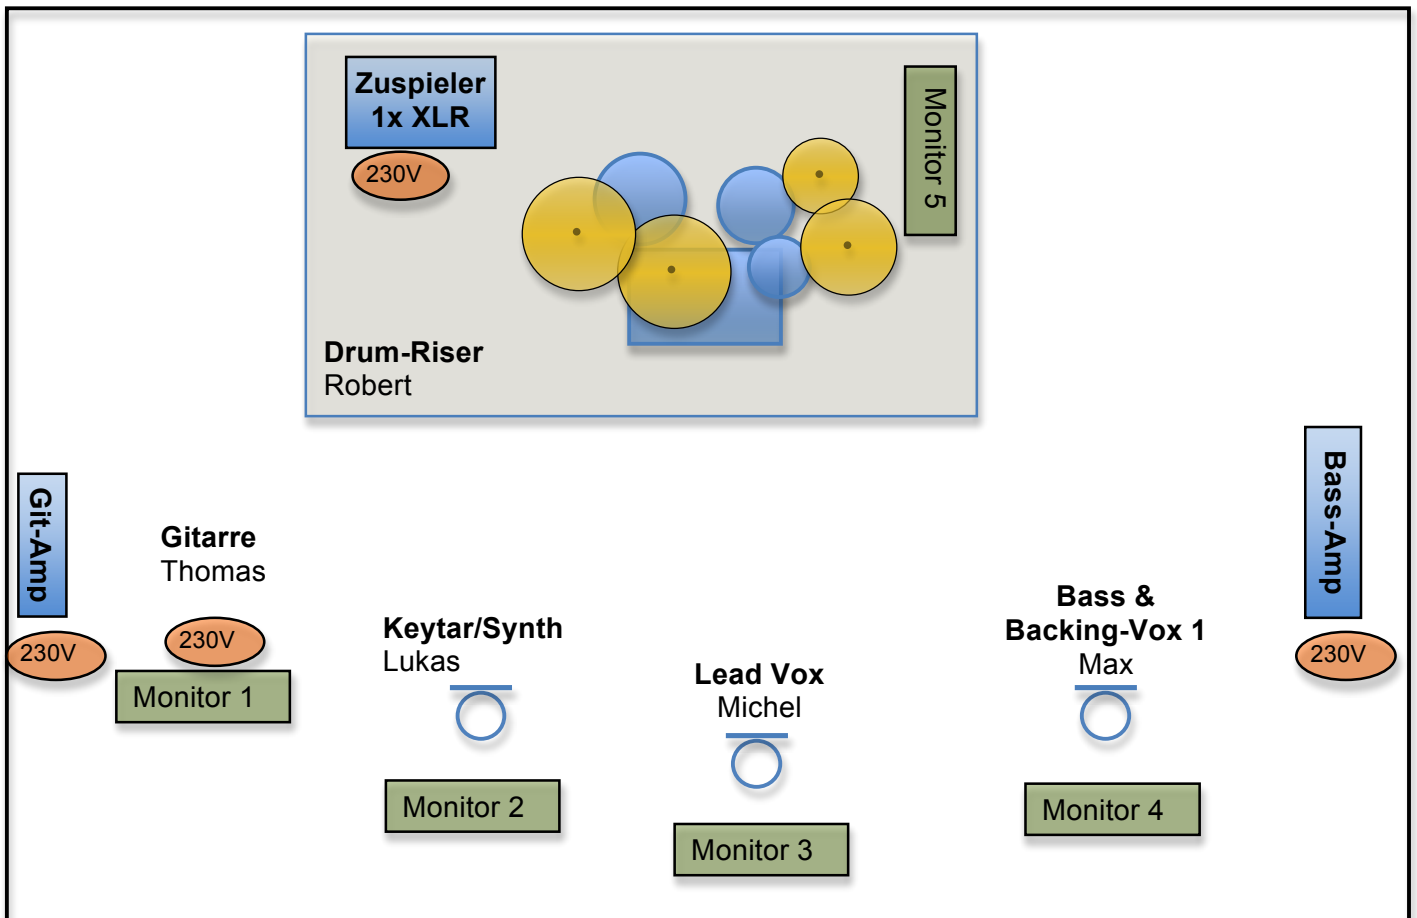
Zuspieler
1x XLR

230V

Monitor 5

Drum-Riser
Robert

Git-Amp

230V

Gitarre
Thomas

230V

Monitor 1

Keytar/Synth
Lukas

Monitor 2

Lead Vox
Michel

Monitor 3

Bass &
Backing-Vox 1
Max

Monitor 4

Bass-Amp

230V